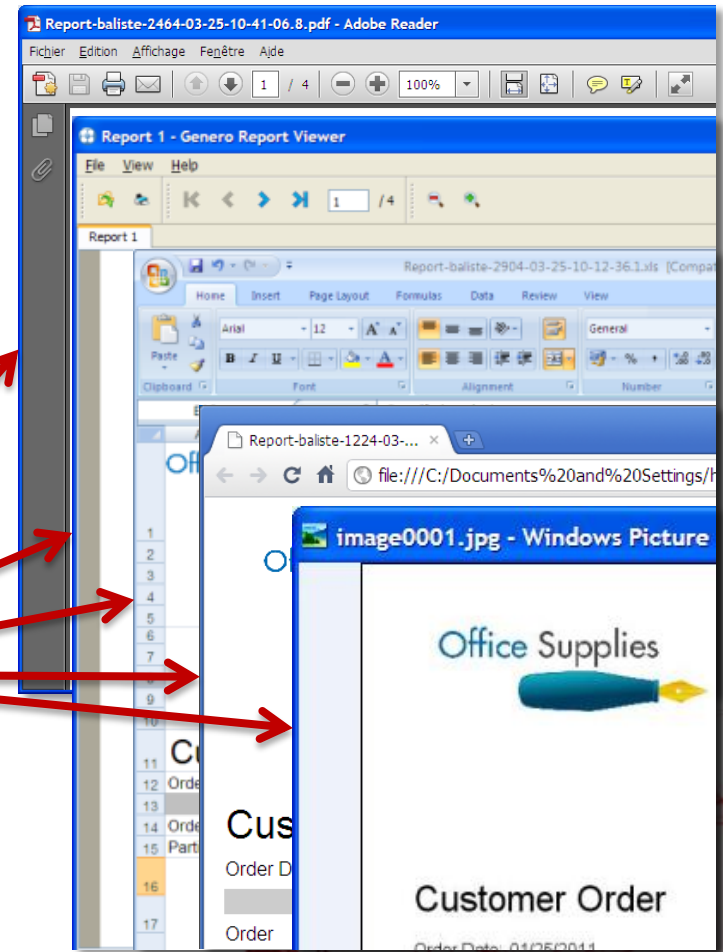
Report-baliste-2464-03-25-10-41-06.8.pdf - Adobe Reader

Fichier Edition Affichage Fenêtre Aide

1 / 4 100%

Report 1 - Genero Report Viewer

File View Help

1 / 4

Report 1

Report-baliste-2904-03-25-10-12-36.1.xls [Compat

Home Insert Page Layout Formulas Data Review View

Arial 12 General

Paste

Clipboard Font Alignment Number

Report-baliste-1224-03-... ×

file:///C:/Documents%20and%20Settings/

image0001.jpg - Windows Picture

Office Supplies

Customer Order

Order Date: 01/25/2011

1
2
3
4
5
6
7
8
9
10
11 Cu
12 Orde
13
14 Orde
15 Part
16
17

Cus
Order D
Order